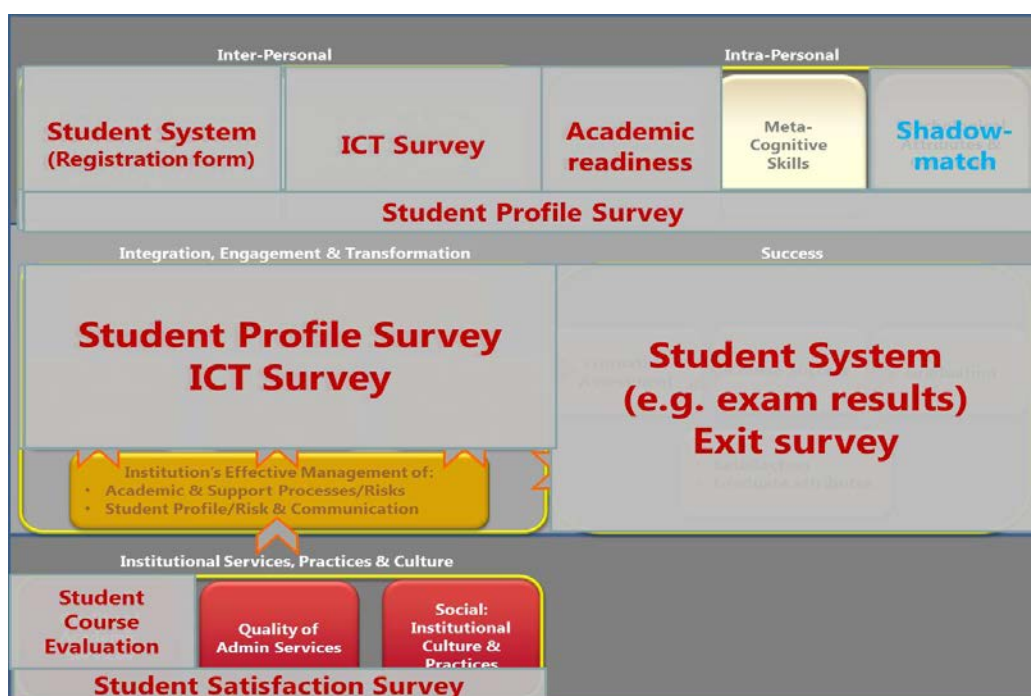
Inter-Personal

Intra-Personal

Student System (Registration form)

ICT Survey

Academic readiness

Meta-Cognitive Skills

Shadow-match

Student Profile Survey

Integration, Engagement & Transformation

Success

Student Profile Survey ICT Survey

Student System (e.g. exam results) Exit survey

Institution's Effective Management of:
• Academic & Support Processes/Risks
• Student Profile/Risk & Communication

Institutional Services, Practices & Culture

Student Course Evaluation

Quality of Admin Services

Social: Institutional Culture & Practices

Student Satisfaction Survey